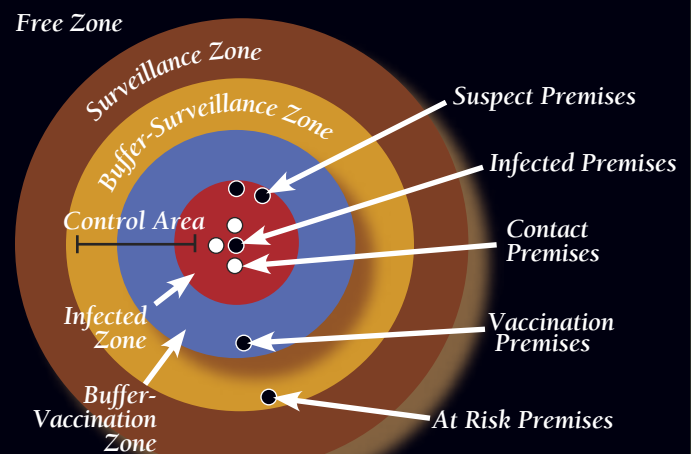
Free Zone

Surveillance Zone

Buffer-Surveillance Zone

Control Area

Infected Zone

Buffer-Vaccination Zone

Suspect Premises

Infected Premises

Contact Premises

Vaccination Premises

At Risk Premises